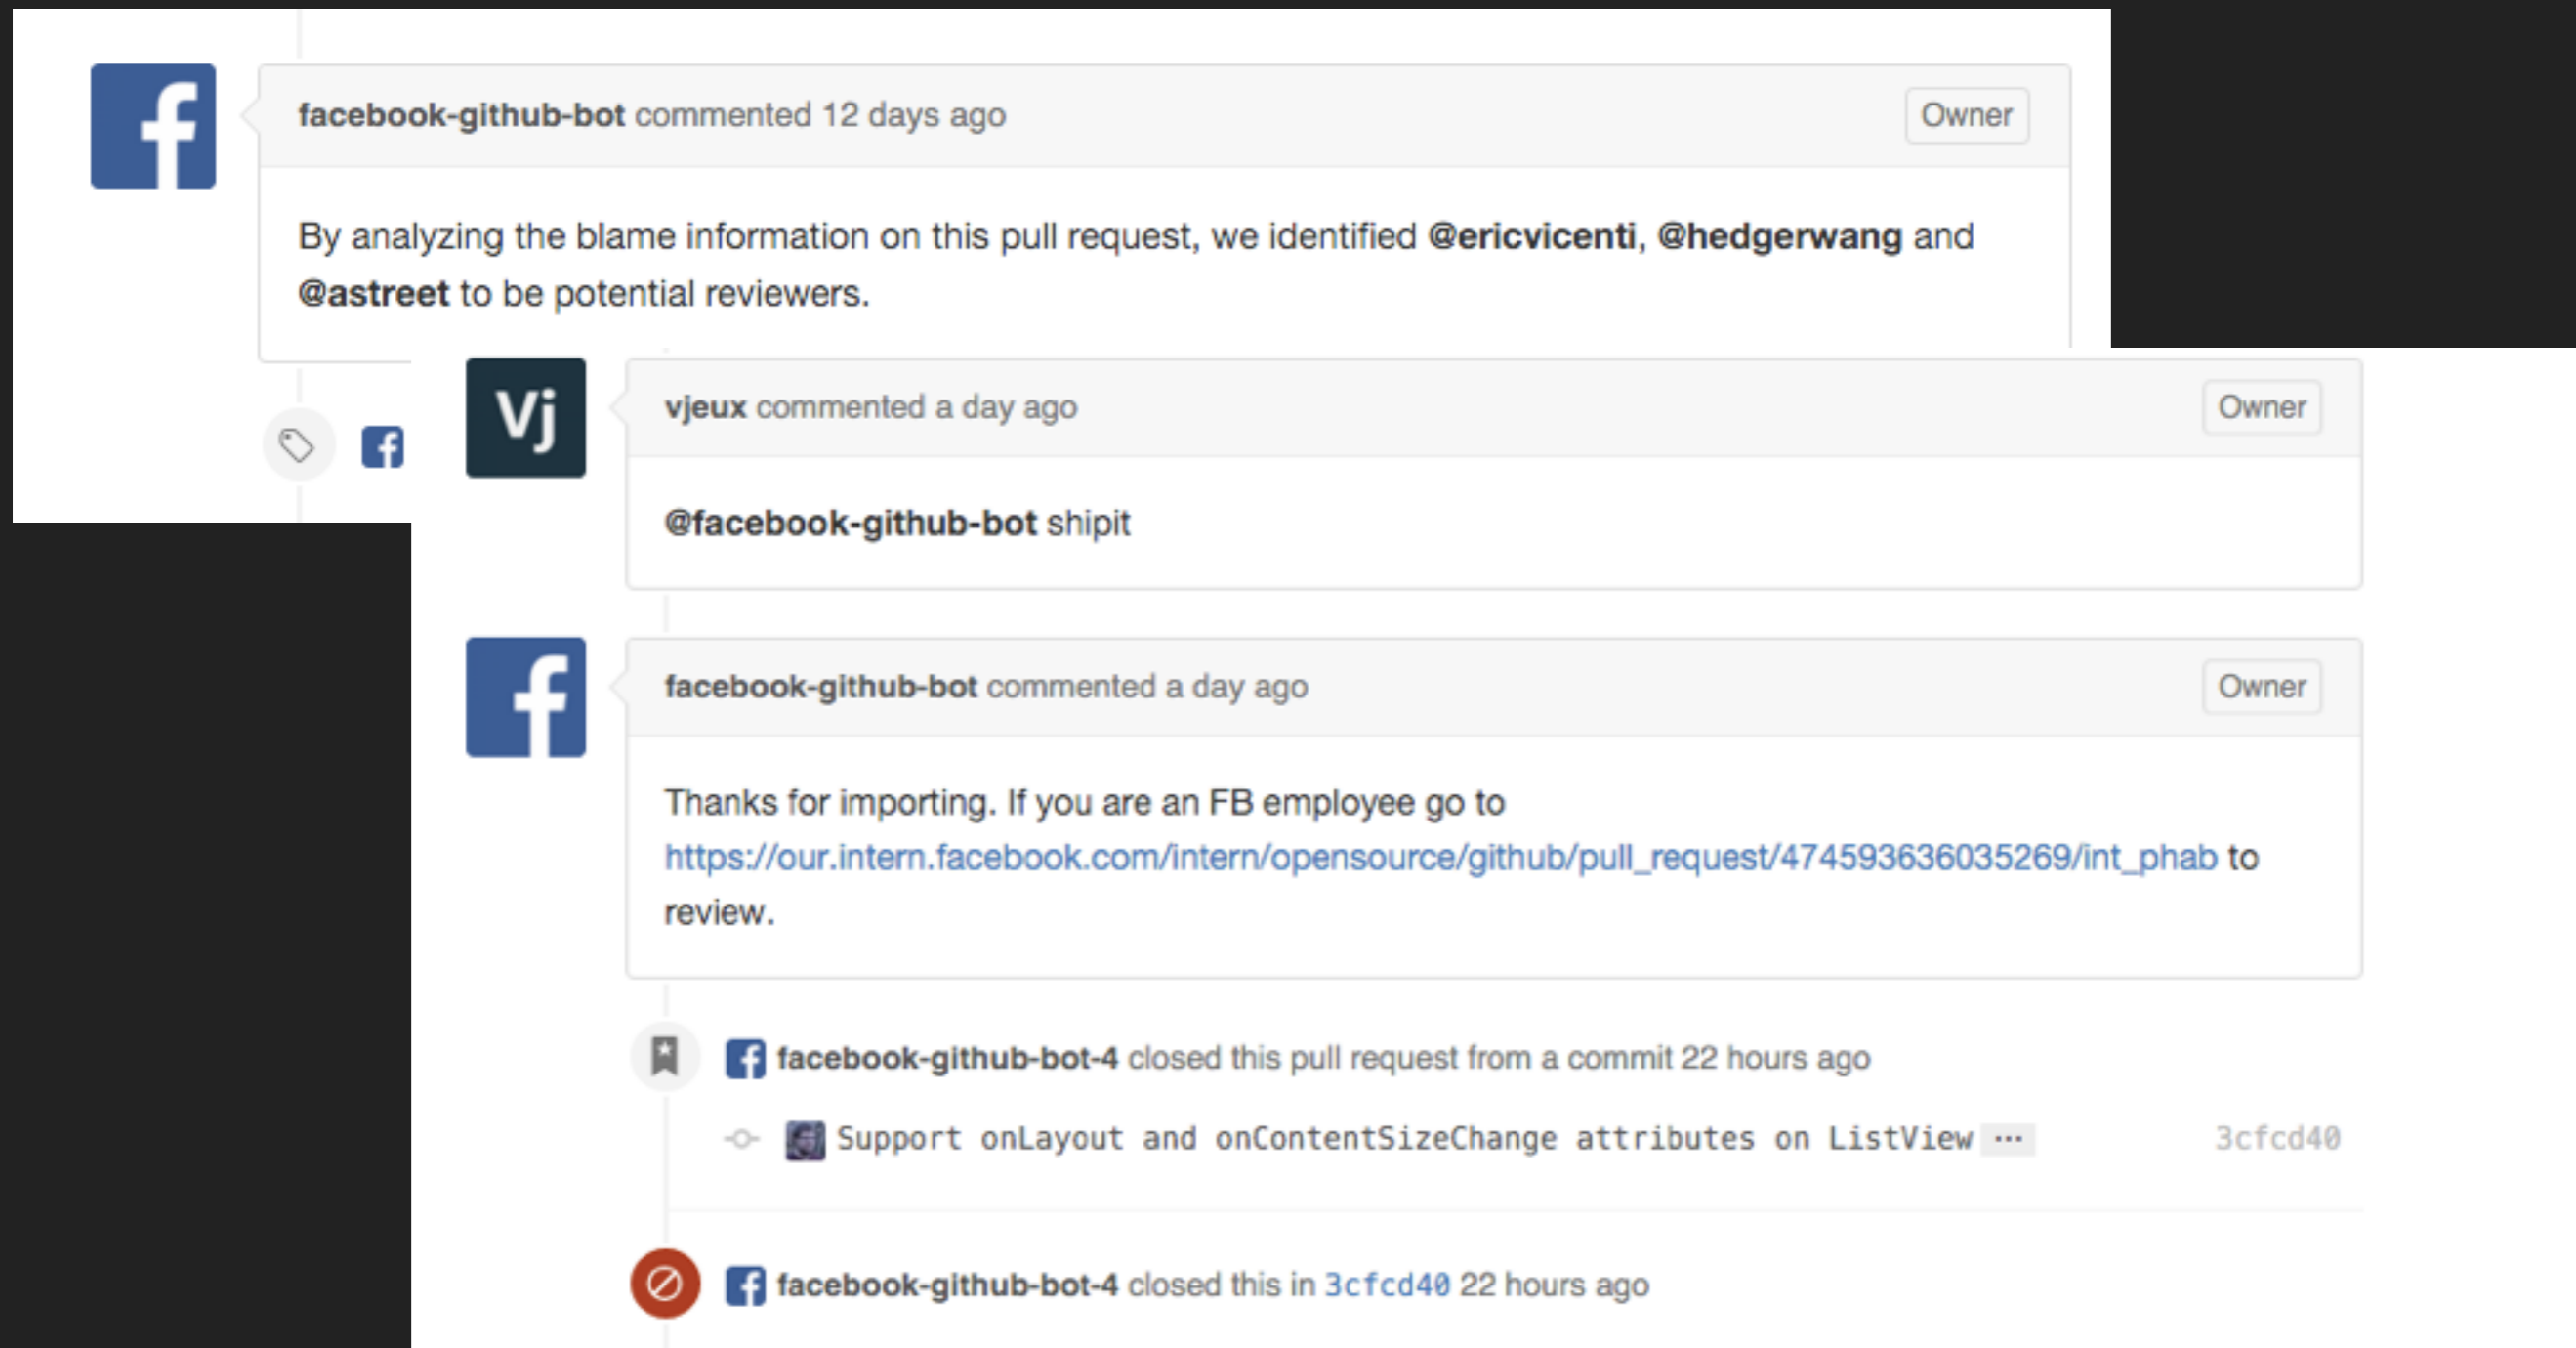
facebook-github-bot commented 12 days ago

Owner

By analyzing the blame information on this pull request, we identified @ericvicenti, @hedgerwang and @astreet to be potential reviewers.

Vj

vjeux commented a day ago

Owner

@facebook-github-bot shipit

facebook-github-bot commented a day ago

Owner

Thanks for importing. If you are an FB employee go to https://our.intern.facebook.com/intern/opensource/github/pull_request/474593636035269/int_phab to review.

facebook-github-bot-4 closed this pull request from a commit 22 hours ago

Support onLayout and onContentSizeChange attributes on ListView ··· 3cfcd40

facebook-github-bot-4 closed this in 3cfcd40 22 hours ago